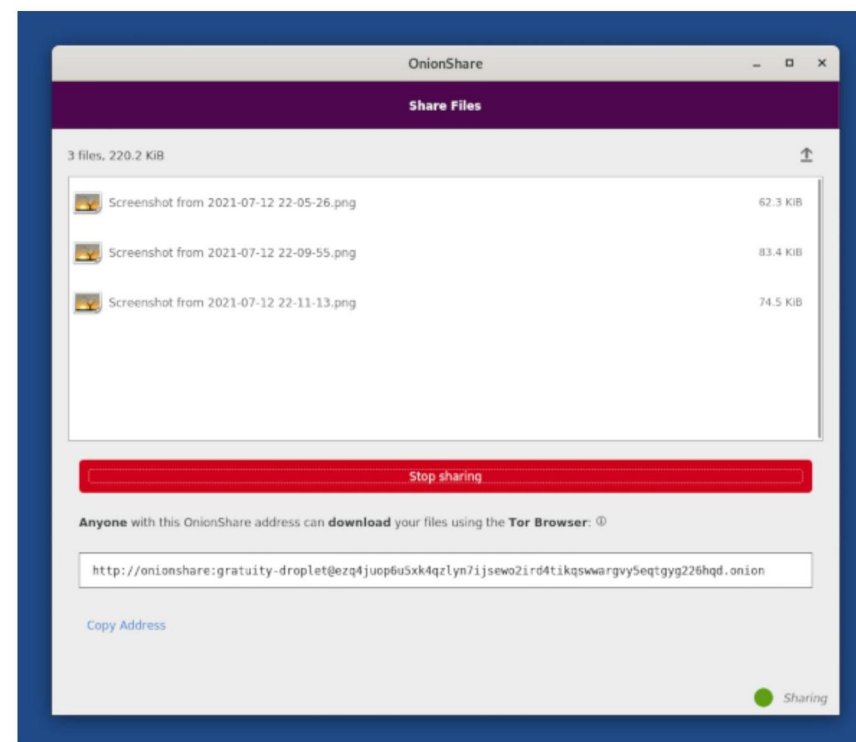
OnionShare

Share Files

3 files, 220.2 KiB

Screenshot from 2021-07-12 22-05-26.png 62.3 KiB

Screenshot from 2021-07-12 22-09-55.png 83.4 KiB

Screenshot from 2021-07-12 22-11-13.png 74.5 KiB

Stop sharing

**Anyone** with this OnionShare address can **download** your files using the **Tor Browser**: ⓘ

http://onionshare:gratuity-droplet@ezq4juop6u5xk4qzlyn7ijsewo2ird4tikqswwargvy5eqtgyg226hqd.onion

Copy Address

Sharing